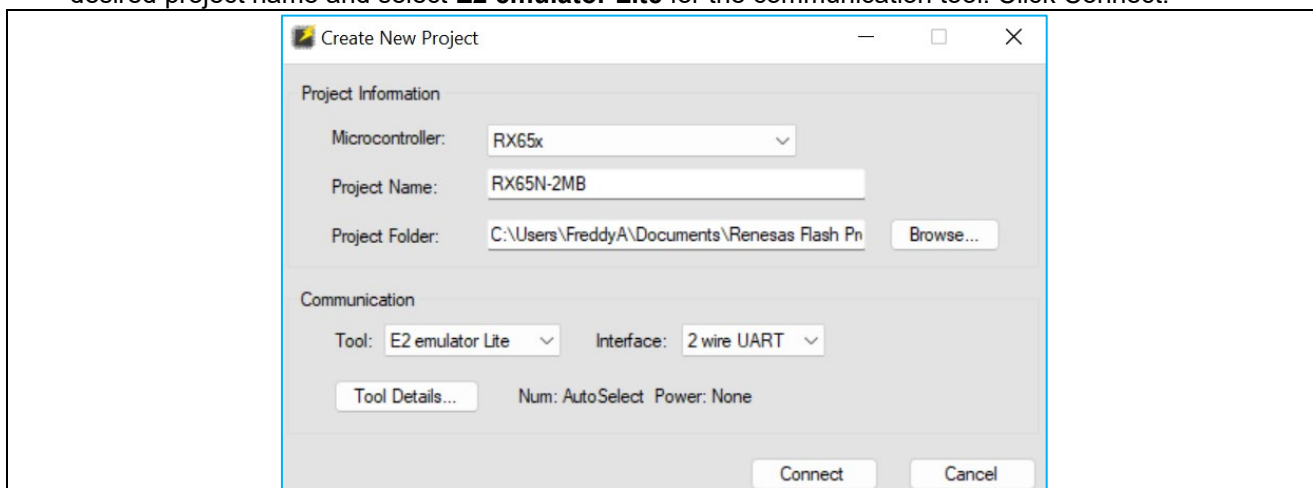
desired project name and select **E2 emulator Lite** for the communication tool. Click Connect.

Create New Project

Project Information

Microcontroller: RX65x

Project Name: RX65N-2MB

Project Folder: C:\Users\FreddyA\Documents\Renesas Flash Pr

Browse...

Communication

Tool: E2 emulator Lite

Interface: 2 wire UART

Tool Details...

Num: AutoSelect Power: None

Connect

Cancel